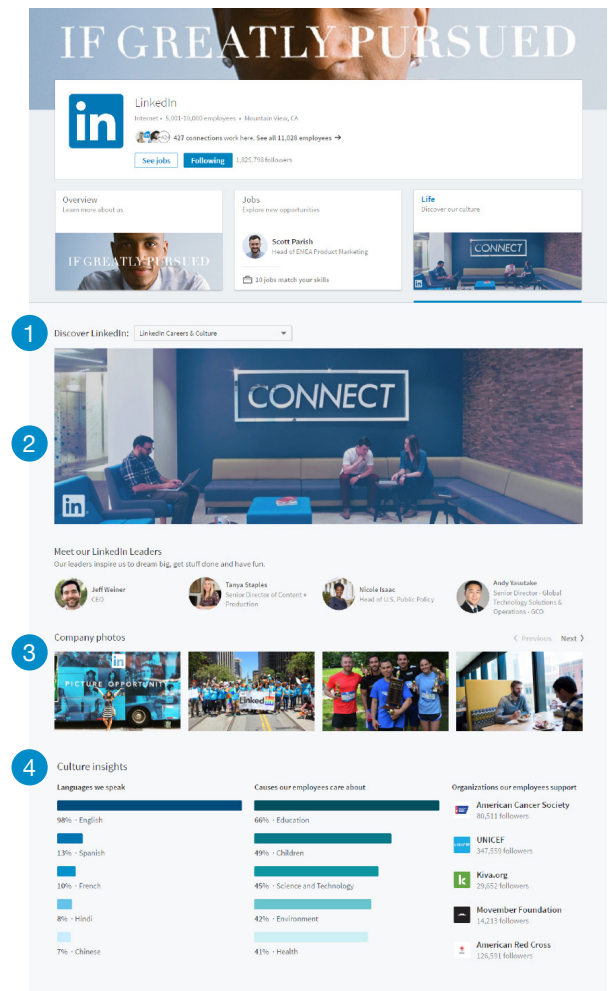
IF GREATLY PURSUED

LinkedIn
Internet • 5,001-10,000 employees • Mountain View, CA
427 connections work here. See all 11,028 employees →
See jobs Following 1,825,793 followers

Overview
Learn more about us
IF GREATLY PURSUED

Jobs
Explore new opportunities
Scott Parish
Head of EMEA Product Marketing
10 jobs match your skills

Life
Discover our culture
CONNECT

1
Discover LinkedIn: LinkedIn Careers & Culture

2
CONNECT

Meet our LinkedIn Leaders
Our leaders inspire us to dream big, get stuff done and have fun.

Jeff Weiner
CEO

Tanya Staples
Senior Director of Content + Production

Nicole Isaac
Head of U.S. Public Policy

Andy Yasutake
Senior Director - Global Technology Solutions & Operations - GCO

3
Company photos
‹ Previous Next ›
PICTURE OPPORTUNITY
Linked in

4
Culture insights

Languages we speak
98% · English
13% · Spanish
10% · French
8% · Hindi
7% · Chinese

Causes our employees care about
66% · Education
49% · Children
45% · Science and Technology
42% · Environment
41% · Health

Organizations our employees support
American Cancer Society
80,511 followers
UNICEF
347,559 followers
Kiva.org
29,652 followers
Movember Foundation
14,213 followers
American Red Cross
126,591 followers